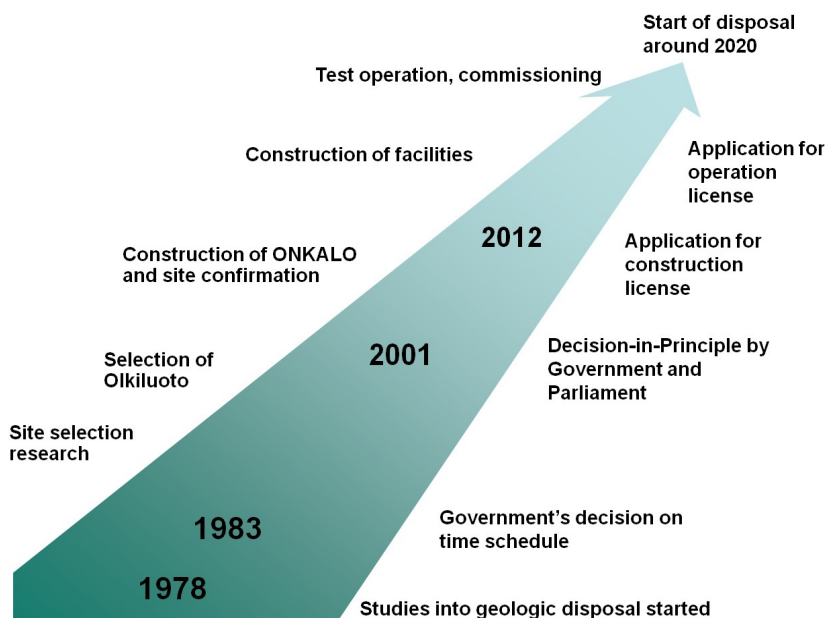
Start of disposal around 2020

Test operation, commissioning

Construction of facilities

Application for operation license

2012

Construction of ONKALO and site confirmation

Application for construction license

Selection of Olkiluoto

2001

Decision-in-Principle by Government and Parliament

Site selection research

1983

Government's decision on time schedule

1978

Studies into geologic disposal started